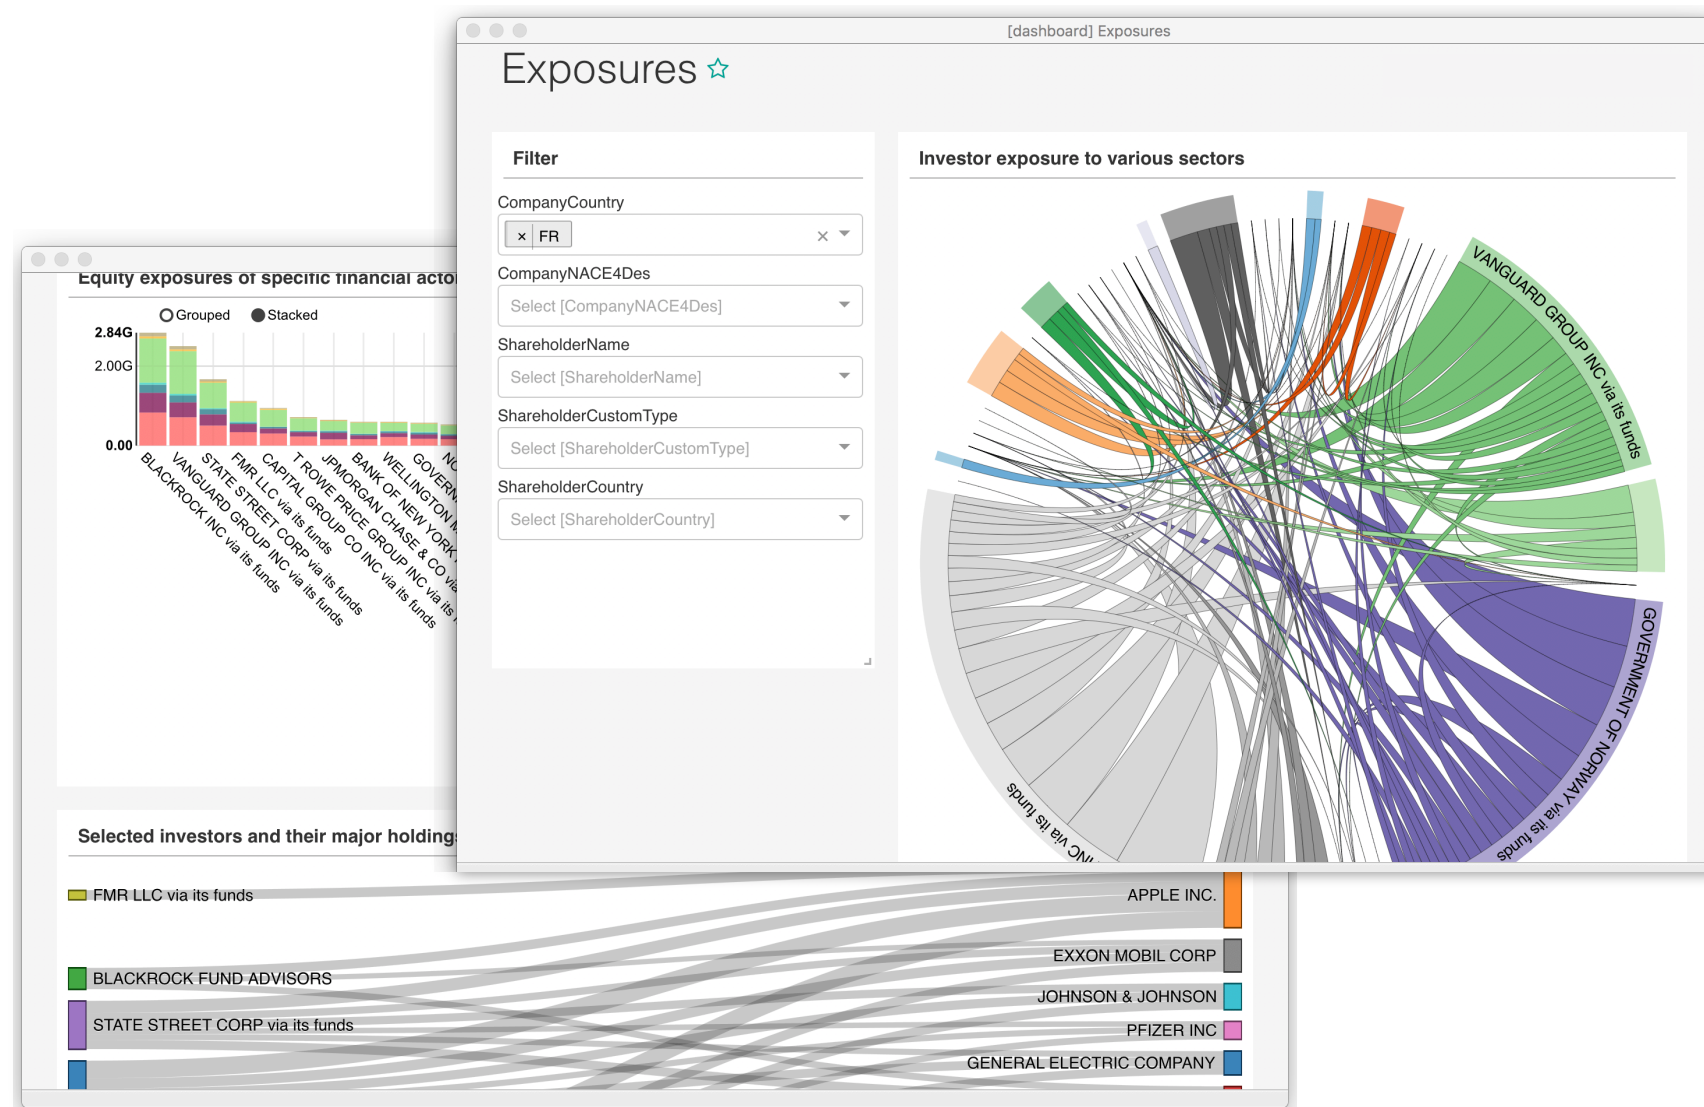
[dashboard] Exposures

Exposures ☆

Filter

CompanyCountry

× FR

CompanyNACE4Des

Select [CompanyNACE4Des]

ShareholderName

Select [ShareholderName]

ShareholderCustomType

Select [ShareholderCustomType]

ShareholderCountry

Select [ShareholderCountry]

Investor exposure to various sectors

VANGUARD GROUP INC via its funds

GOVERNMENT OF NORWAY via its funds

INC via its funds

Equity exposures of specific financial acto

Grouped Stacked

2.84G
2.00G
0.00

BLACKROCK INC via its funds
VANGUARD GROUP INC via its funds
STATE STREET CORP via its funds
FMR LLC via its funds
CAPITAL GROUP CO INC via its funds
T ROWE PRICE GROUP INC via its funds
JPMORGAN CHASE & CO via
BANK OF NEW YORK
WELLINGTON M
GOVERN
NO

Selected investors and their major holdings

FMR LLC via its funds
BLACKROCK FUND ADVISORS
STATE STREET CORP via its funds

APPLE INC.
EXXON MOBIL CORP
JOHNSON & JOHNSON
PFIZER INC
GENERAL ELECTRIC COMPANY